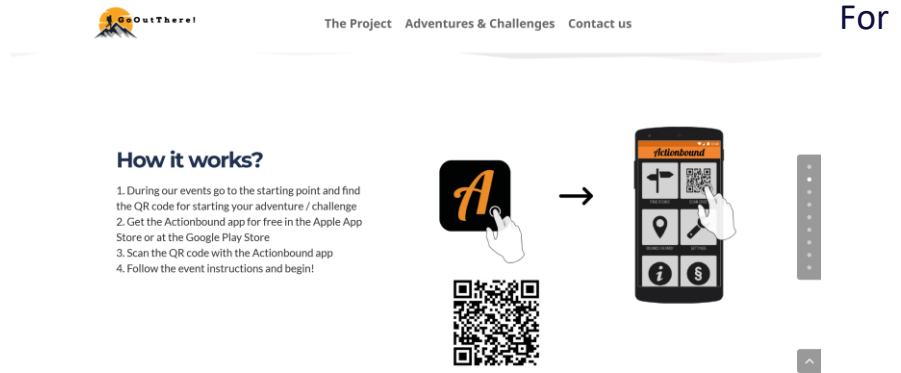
GoOutThere!

The Project Adventures & Challenges Contact us

For

How it works?

1. During our events go to the starting point and find the QR code for starting your adventure / challenge
2. Get the Actionbound app for free in the Apple App Store or at the Google Play Store
3. Scan the QR code with the Actionbound app
4. Follow the event instructions and begin!

A

Actionbound

§